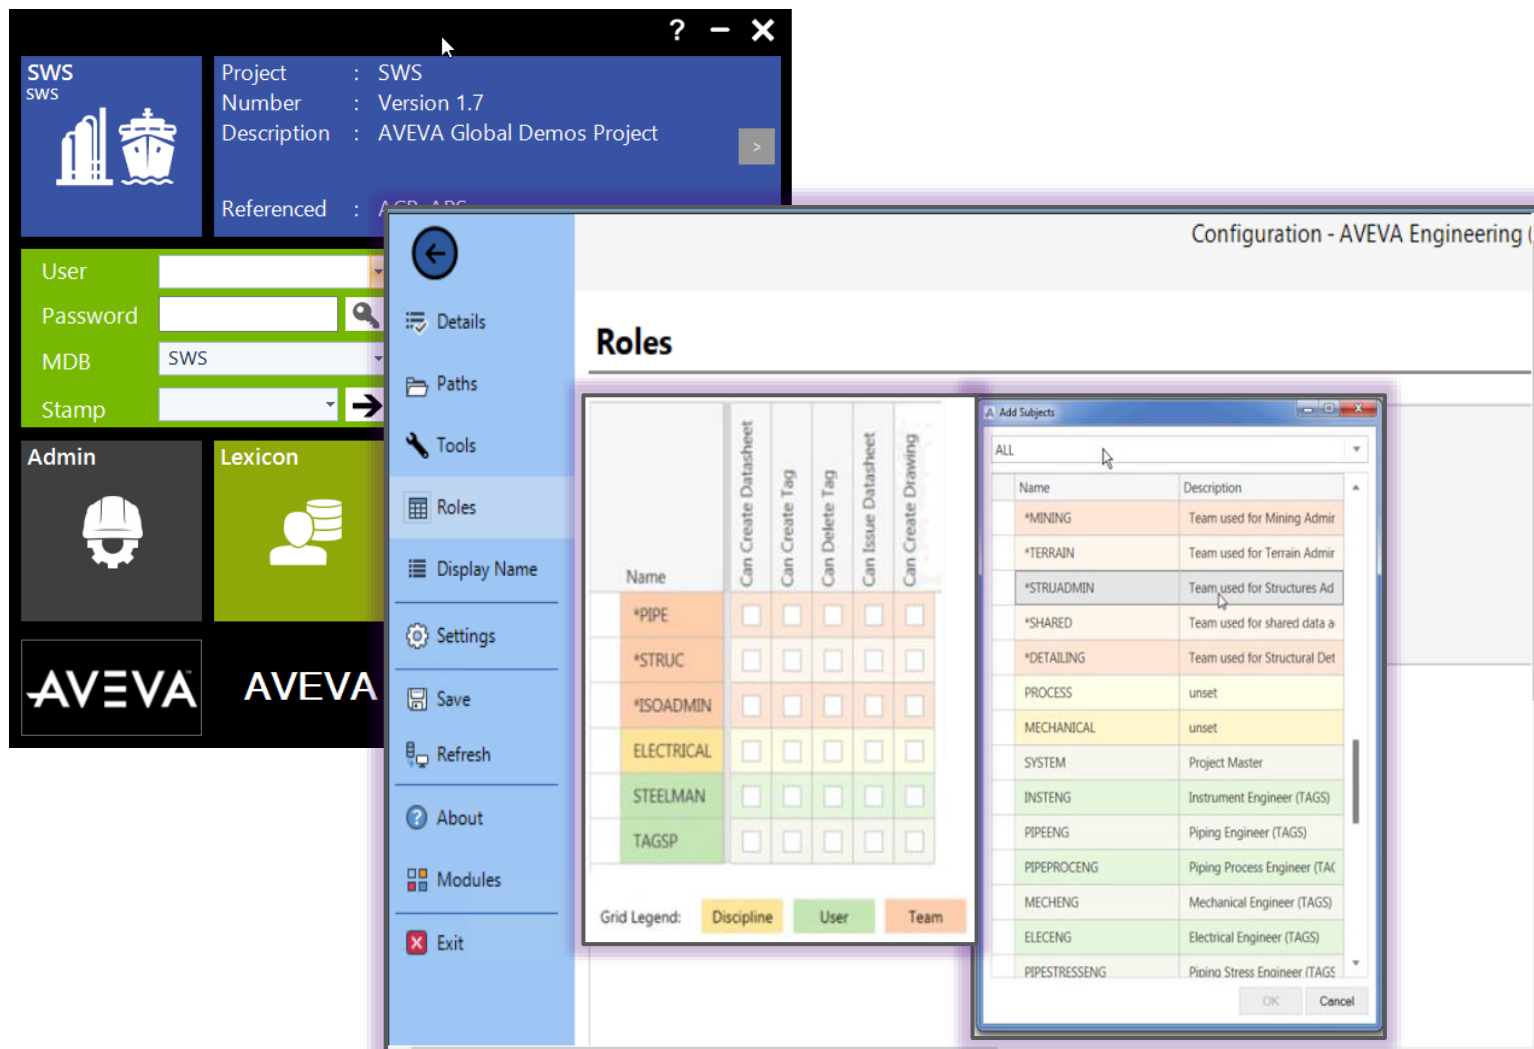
? − ✕

SWS
SWS

Project : SWS
Number : Version 1.7
Description : AVEVA Global Demos Project

>

Referenced : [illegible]

User
Password
MDB SWS
Stamp

Admin
Lexicon

AVEVA
AVEVA

Configuration - AVEVA Engineering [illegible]

Details
Paths
Tools
Roles
Display Name
Settings
Save
Refresh
About
Modules
Exit

Roles

| Name | Can Create Datasheet | Can Create Tag | Can Delete Tag | Can Issue Datasheet | Can Create Drawing |
|---|---|---|---|---|---|
| *PIPE | | | | | |
| *STRUC | | | | | |
| *ISOADMIN | | | | | |
| ELECTRICAL | | | | | |
| STEELMAN | | | | | |
| TAGSP | | | | | |

Grid Legend: Discipline User Team

Add Subjects

ALL

| Name | Description |
|---|---|
| *MINING | Team used for Mining Admir |
| *TERRAIN | Team used for Terrain Admir |
| *STRUADMIN | Team used for Structures Ad |
| *SHARED | Team used for shared data a |
| *DETAILING | Team used for Structural Det |
| PROCESS | unset |
| MECHANICAL | unset |
| SYSTEM | Project Master |
| INSTENG | Instrument Engineer (TAGS) |
| PIPEENG | Piping Engineer (TAGS) |
| PIPEPROCENG | Piping Process Engineer (TAC |
| MECHENG | Mechanical Engineer (TAGS) |
| ELECENG | Electrical Engineer (TAGS) |
| PIPESTRESSENG | Piping Stress Engineer (TAGS |

OK Cancel